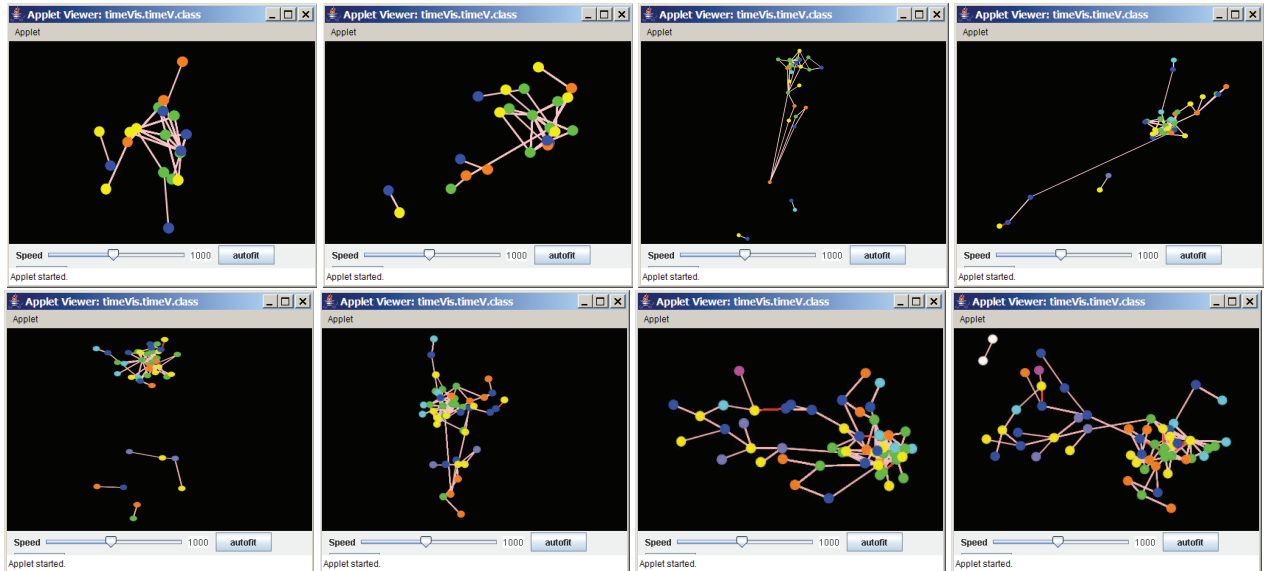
Applet Viewer: timeVis.timeV.class
Applet
Speed 1000 autofit
Applet started.

Applet Viewer: timeVis.timeV.class
Applet
Speed 1000 autofit
Applet started.

Applet Viewer: timeVis.timeV.class
Applet
Speed 1000 autofit
Applet started.

Applet Viewer: timeVis.timeV.class
Applet
Speed 1000 autofit
Applet started.

Applet Viewer: timeVis.timeV.class
Applet
Speed 1000 autofit
Applet started.

Applet Viewer: timeVis.timeV.class
Applet
Speed 1000 autofit
Applet started.

Applet Viewer: timeVis.timeV.class
Applet
Speed 1000 autofit
Applet started.

Applet Viewer: timeVis.timeV.class
Applet
Speed 1000 autofit
Applet started.